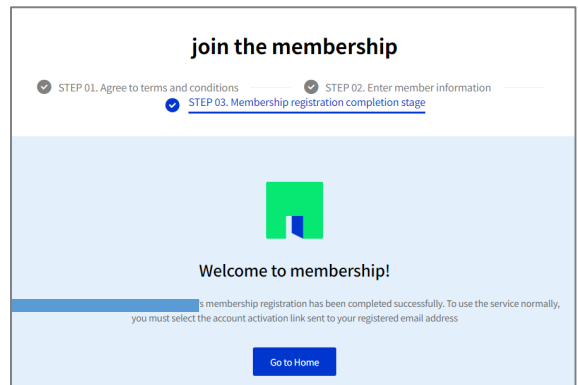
join the membership

STEP 01. Agree to terms and conditions

STEP 02. Enter member information

STEP 03. Membership registration completion stage

Welcome to membership!

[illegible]'s membership registration has been completed successfully. To use the service normally, you must select the account activation link sent to your registered email address

Go to Home